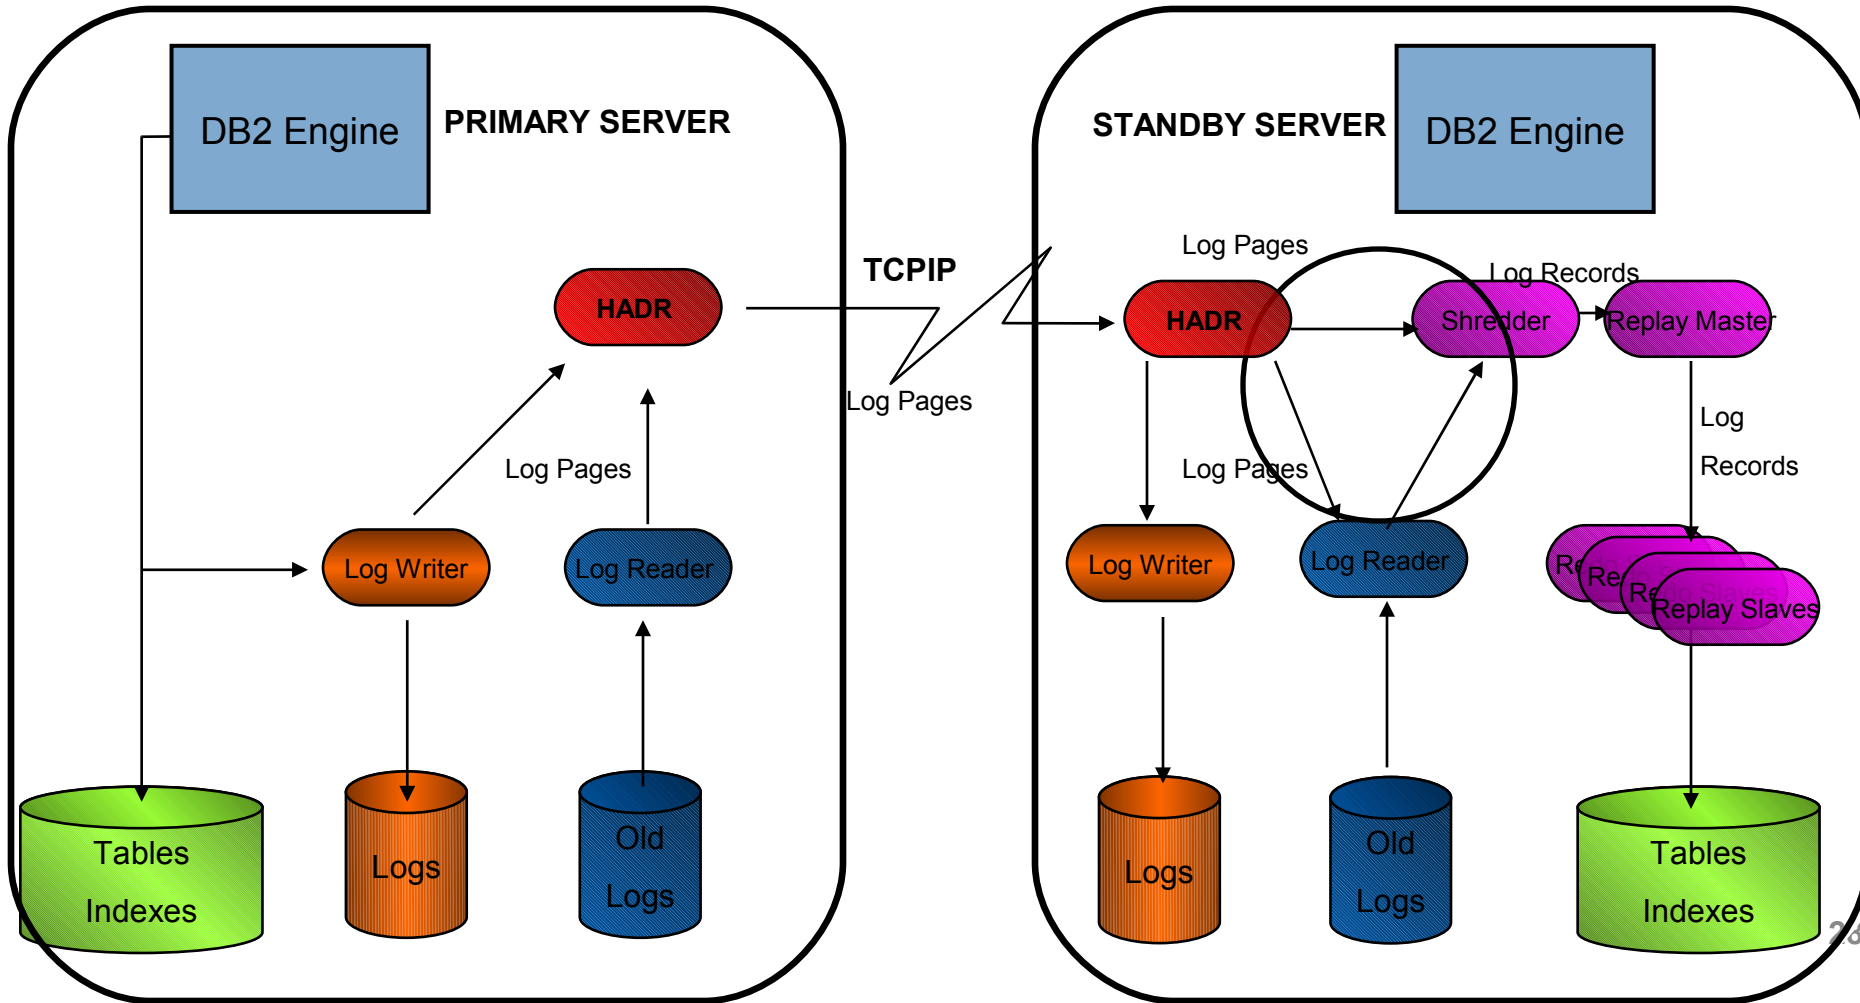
DB2 Engine

PRIMARY SERVER

HADR

Log Pages

Log Writer

Log Reader

Tables

Indexes

Logs

Old

Logs

TCPIP

Log Pages

STANDBY SERVER

DB2 Engine

Log Pages

Log Records

HADR

Shredder

Replay Master

Log

Records

Log Pages

Log Writer

Log Reader

Replay Slaves

Logs

Old

Logs

Tables

Indexes